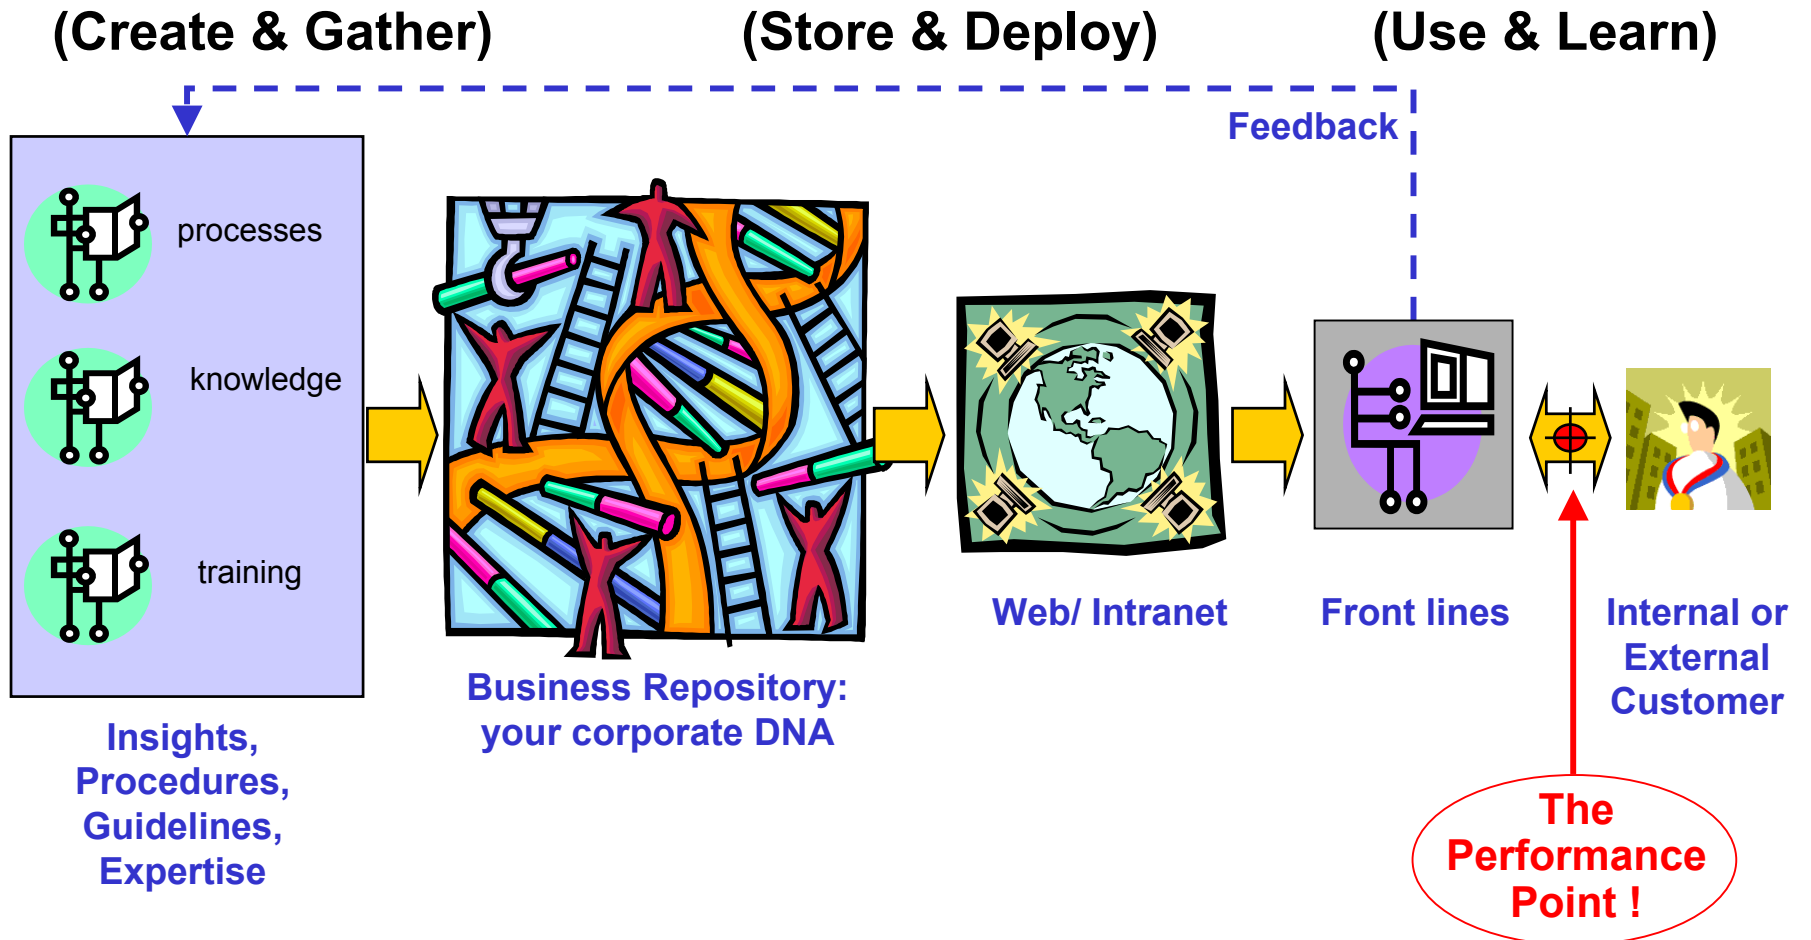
(Create & Gather)

(Store & Deploy)

(Use & Learn)

Feedback

processes

knowledge

training

Insights, Procedures, Guidelines, Expertise

Business Repository: your corporate DNA

Web/ Intranet

Front lines

Internal or External Customer

The Performance Point !